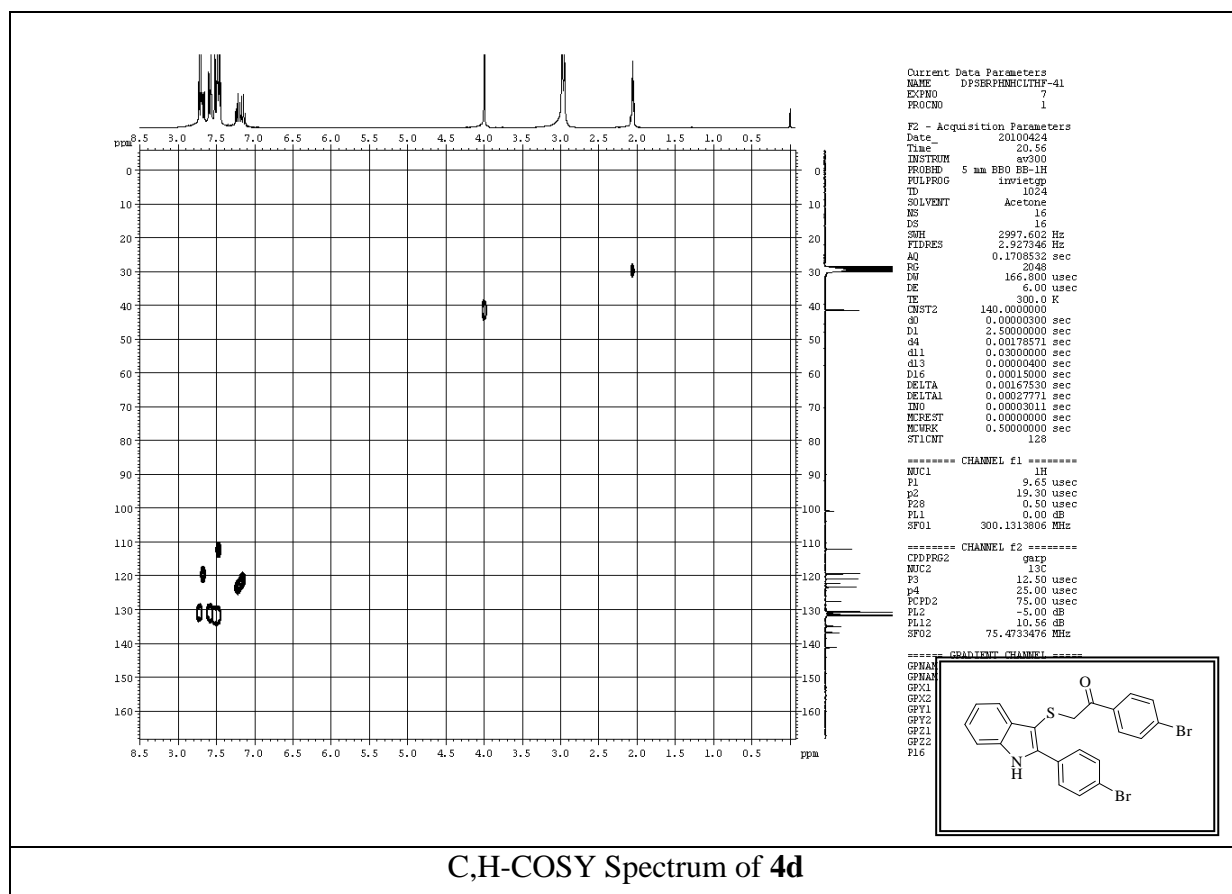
ppm 8.5 3.0 7.5 7.0 6.5 6.0 5.5 5.0 4.5 4.0 3.5 3.0 2.5 2.0 1.5 1.0 0.5

0 10 20 30 40 50 60 70 80 90 100 110 120 130 140 150 160

8.5 3.0 7.5 7.0 6.5 6.0 5.5 5.0 4.5 4.0 3.5 3.0 2.5 2.0 1.5 1.0 0.5 ppm

Current Data Parameters
NAME DPSBRPHNHCLTHF-41
EXPNO 7
PROCNO 1

F2 - Acquisition Parameters
Date_ 20100424
Time 20.56
INSTRUM av300
PROBHD 5 mm BBO BB-1H
PULPROG invietgp
TD 1024
SOLVENT Acetone
NS 16
DS 16
SWH 2997.602 Hz
FIDRES 2.927346 Hz
AQ 0.1708532 sec
RG 2048
DW 166.800 usec
DE 6.00 usec
TE 300.0 K
CNST2 140.0000000
d0 0.00000300 sec
D1 2.50000000 sec
d4 0.00178571 sec
d11 0.03000000 sec
d13 0.00000400 sec
D16 0.00015000 sec
DELTA 0.00167530 sec
DELTA1 0.00027771 sec
IN0 0.00003011 sec
MCREST 0.00000000 sec
MCWRK 0.50000000 sec
ST1CNT 128

======== CHANNEL f1 ========
NUC1 1H
P1 9.65 usec
p2 19.30 usec
P28 0.50 usec
PL1 0.00 dB
SFO1 300.1313806 MHz

======== CHANNEL f2 ========
CPDPRG2 garp
NUC2 13C
P3 12.50 usec
p4 25.00 usec
PCPD2 75.00 usec
PL2 -5.00 dB
PL12 10.56 dB
SFO2 75.4733476 MHz

====== GRADIENT CHANNEL =====
GPNAM
GPNAM
GPX1
GPX2
GPY1
GPY2
GPZ1
GPZ2
P16

O
S
Br
N
H
Br

C,H-COSY Spectrum of **4d**